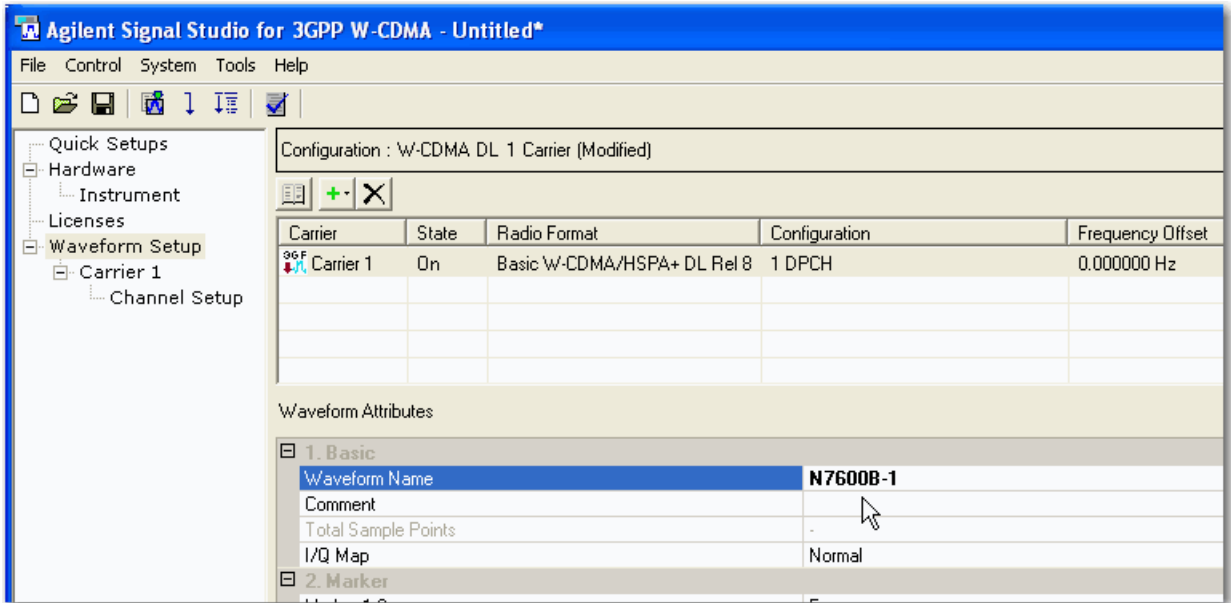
Agilent Signal Studio for 3GPP W-CDMA - Untitled*

File Control System Tools Help

Quick Setups
Hardware
Instrument
Licenses
Waveform Setup
Carrier 1
Channel Setup

Configuration : W-CDMA DL 1 Carrier (Modified)

| Carrier | State | Radio Format | Configuration | Frequency Offset |
|---|---|---|---|---|
| Carrier 1 | On | Basic W-CDMA/HSPA+ DL Rel 8 | 1 DPCH | 0.000000 Hz |
| | | | | |
| | | | | |
| | | | | |
| | | | | |

Waveform Attributes

| 1. Basic | |
|---|---|
| Waveform Name | N7600B-1 |
| Comment | |
| Total Sample Points | - |
| I/Q Map | Normal |
| 2. Marker | |
| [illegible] | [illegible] |